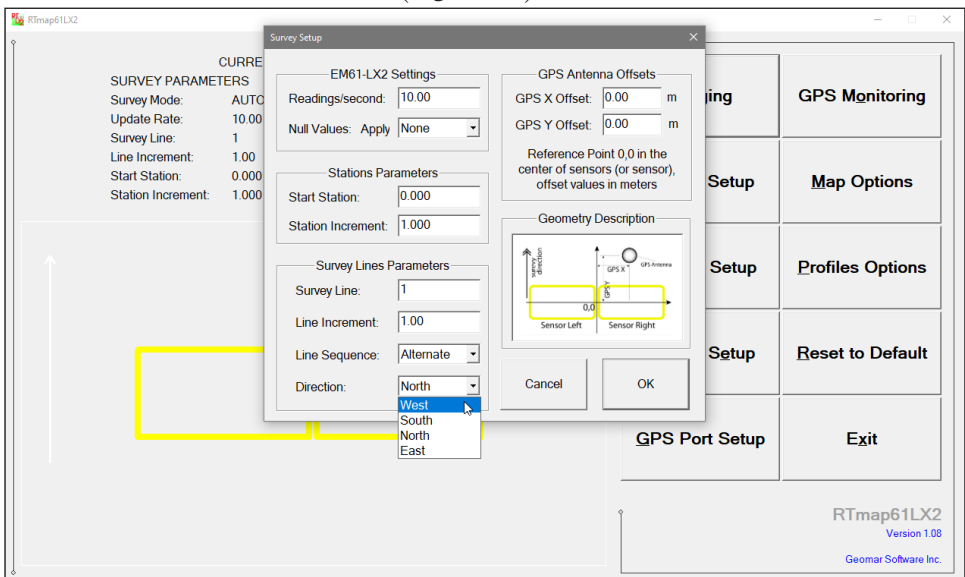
RTmap61LX2

CURRE

SURVEY PARAMETERS

Survey Mode: AUTO

Update Rate: 10.00

Survey Line: 1

Line Increment: 1.00

Start Station: 0.000

Station Increment: 1.000

Survey Setup

EM61-LX2 Settings

Readings/second: 10.00

Null Values: Apply None

Stations Parameters

Start Station: 0.000

Station Increment: 1.000

Survey Lines Parameters

Survey Line: 1

Line Increment: 1.00

Line Sequence: Alternate

Direction: North

West
South
North
East

GPS Antenna Offsets

GPS X Offset: 0.00 m

GPS Y Offset: 0.00 m

Reference Point 0,0 in the center of sensors (or sensor), offset values in meters

Geometry Description

survey direction

GPS X

GPS Antenna

GPS Y

0,0

Sensor Left

Sensor Right

Cancel

OK

ging

GPS Monitoring

Setup

Map Options

Setup

Profiles Options

Setup

Reset to Default

GPS Port Setup

Exit

RTmap61LX2

Version 1.08

Geomar Software Inc.